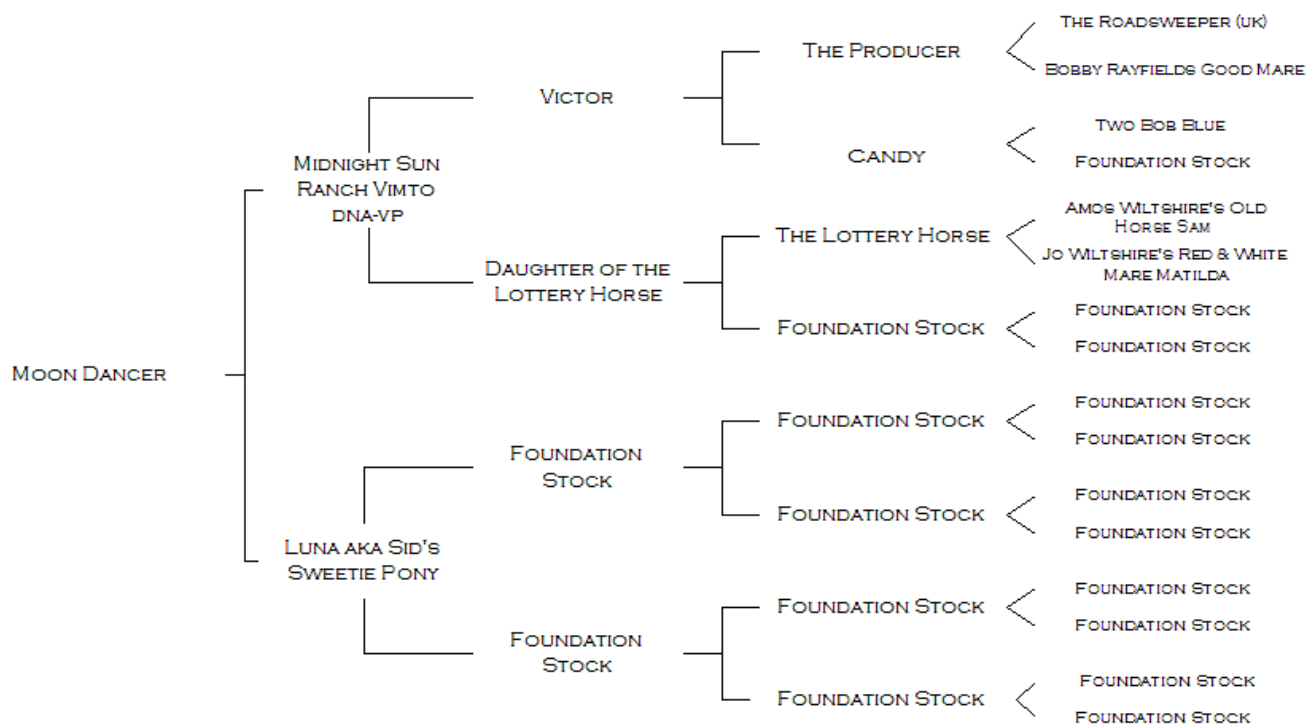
Moon Dancer

Midnight Sun Ranch Vimto dna-vp

Victor

The Producer

The Roadsweeper (uk)

Bobby Rayfields Good Mare

Candy

Two Bob Blue

Foundation Stock

Daughter of the Lottery Horse

The Lottery Horse

Amos Wiltshire's Old Horse Sam

Jo Wiltshire's Red & White Mare Matilda

Foundation Stock

Foundation Stock

Foundation Stock

Luna aka Sid's Sweetie Pony

Foundation Stock

Foundation Stock

Foundation Stock

Foundation Stock

Foundation Stock

Foundation Stock

Foundation Stock

Foundation Stock

Foundation Stock

Foundation Stock

Foundation Stock

Foundation Stock

Foundation Stock

Foundation Stock